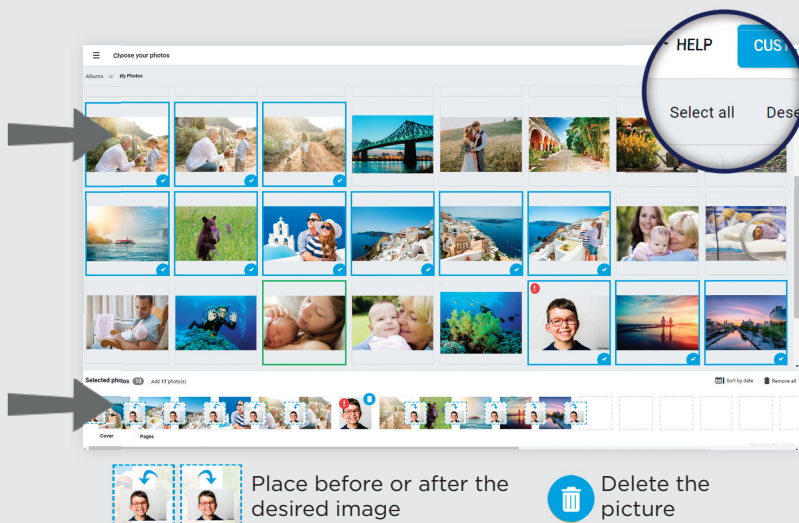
Choose your photos

Albums → My Photos

HELP

CUS

Select all

Dese

Selected photos 12 Add 17 photo(s)

Sort by date

Remove all

Cover

Pages

Place before or after the desired image

Delete the picture